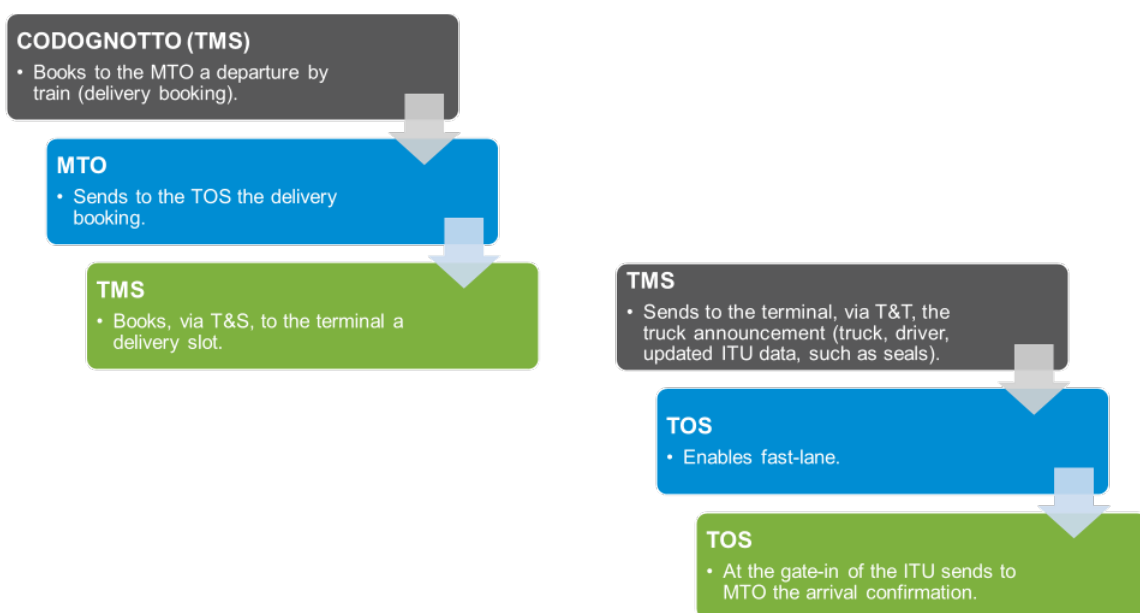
CODOGNOTTO (TMS)
• Books to the MTO a departure by train (delivery booking).

MTO
• Sends to the TOS the delivery booking.

TMS
• Books, via T&S, to the terminal a delivery slot.

TMS
• Sends to the terminal, via T&T, the truck announcement (truck, driver, updated ITU data, such as seals).

TOS
• Enables fast-lane.

TOS
• At the gate-in of the ITU sends to MTO the arrival confirmation.